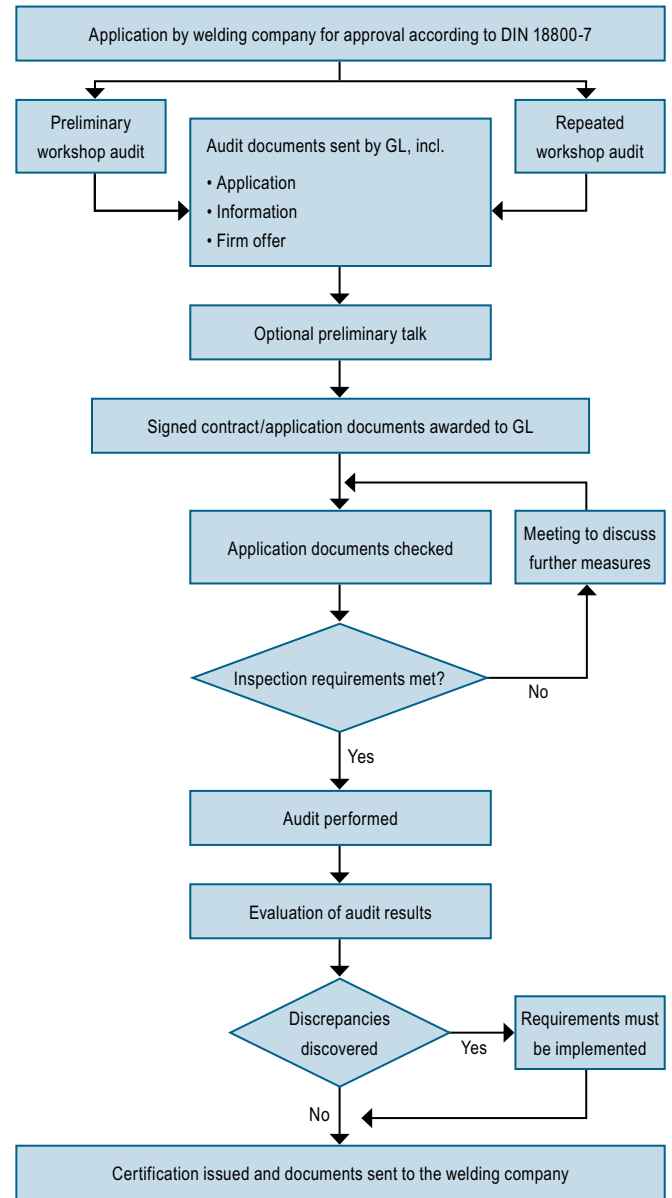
Application by welding company for approval according to DIN 18800-7

Preliminary workshop audit

Audit documents sent by GL, incl.
• Application
• Information
• Firm offer

Repeated workshop audit

Optional preliminary talk

Signed contract/application documents awarded to GL

Application documents checked

Meeting to discuss further measures

Inspection requirements met?

No

Yes

Audit performed

Evaluation of audit results

Discrepancies discovered

Yes

Requirements must be implemented

No

Certification issued and documents sent to the welding company